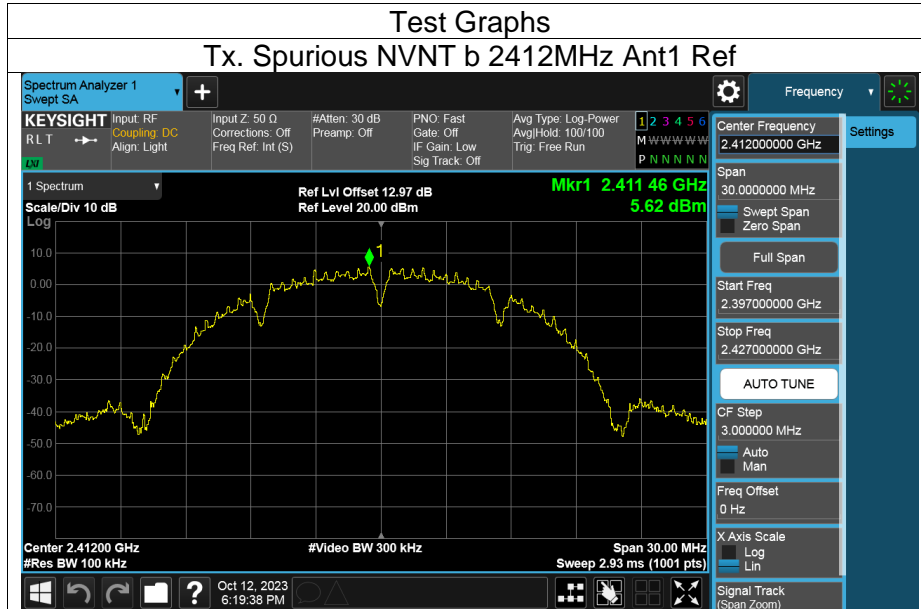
Test Graphs

Tx. Spurious NVNT b 2412MHz Ant1 Ref

Spectrum Analyzer 1
Swept SA

Frequency

KEYSIGHT Input: RF
Coupling: DC
Align: Light

RLT

LXI

Input Z: 50 Ω
Corrections: Off
Freq Ref: Int (S)

#Atten: 30 dB
Preamp: Off

PNO: Fast
Gate: Off
IF Gain: Low
Sig Track: Off

Avg Type: Log-Power
Avg|Hold: 100/100
Trig: Free Run

1 2 3 4 5 6
M W W W W W
P N N N N N

Center Frequency
2.412000000 GHz

Settings

1 Spectrum
Scale/Div 10 dB
Log

Ref Lvl Offset 12.97 dB
Ref Level 20.00 dBm

Mkr1 2.411 46 GHz
5.62 dBm

10.0
0.00
-10.0
-20.0
-30.0
-40.0
-50.0
-60.0
-70.0

1

Span
30.0000000 MHz
Swept Span
Zero Span

Full Span

Start Freq
2.397000000 GHz

Stop Freq
2.427000000 GHz

AUTO TUNE

CF Step
3.000000 MHz
Auto
Man

Freq Offset
0 Hz

X Axis Scale
Log
Lin

Center 2.41200 GHz
#Res BW 100 kHz

#Video BW 300 kHz

Span 30.00 MHz
Sweep 2.93 ms (1001 pts)

Oct 12, 2023
6:19:38 PM

Signal Track
(Span Zoom)